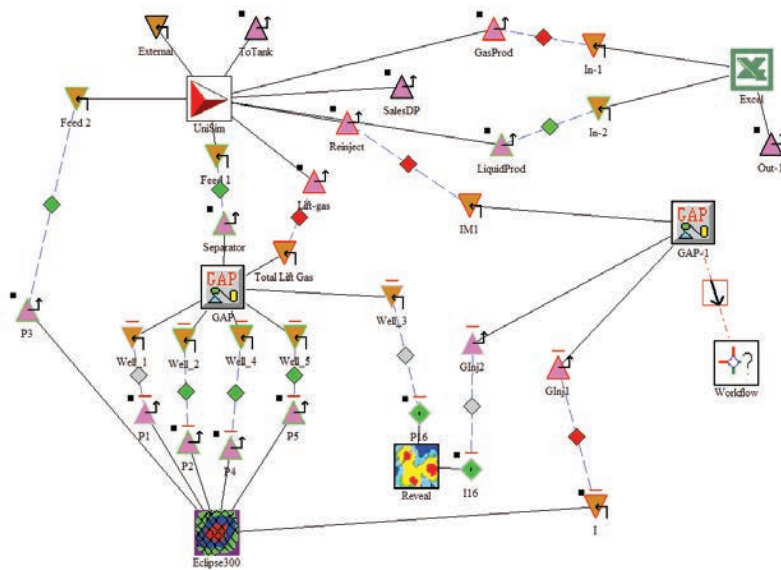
External
ToTank
GasProd
In-1
Excel
Out-1
SalesDP
UniSim
Feed 2
Reinject
In-2
LiquidProd
Feed 1
Lift-gas
IM1
GAP
GAP-1
Separator
Total Lift Gas
GAP
GAP
Well_3
P3
Well_1
Well_2
Well_4
Well_5
GInj2
GInj1
Workflow
P1
P2
P4
P5
P16
Reveal
I16
Eclipse300
I